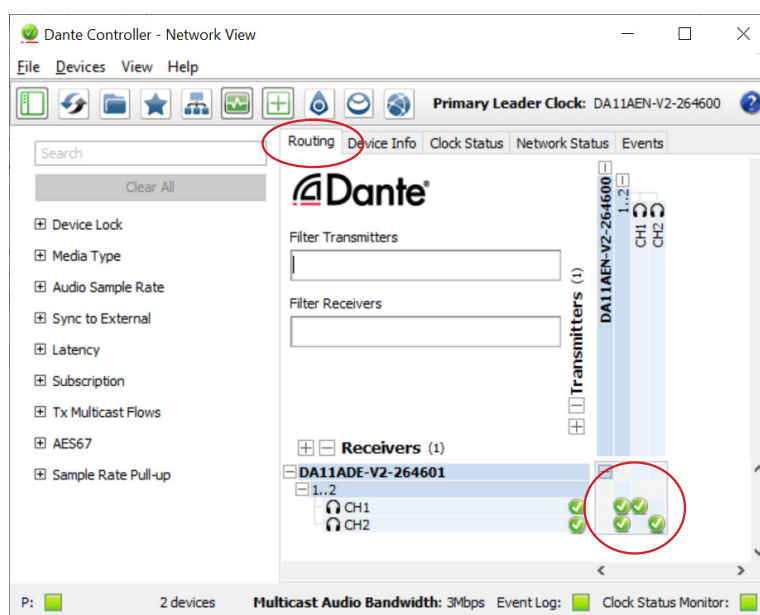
Dante Controller - Network View

File Devices View Help

Primary Leader Clock: DA11AEN-V2-264600

Search

Clear All

Device Lock
Media Type
Audio Sample Rate
Sync to External
Latency
Subscription
Tx Multicast Flows
AES67
Sample Rate Pull-up

Routing | Device Info | Clock Status | Network Status | Events

Dante

Filter Transmitters

Filter Receivers

Transmitters (1)

DA11AEN-V2-264600
1..2
CH1
CH2

Receivers (1)

DA11ADE-V2-264601
1..2
CH1
CH2

P: 2 devices Multicast Audio Bandwidth: 3Mbps Event Log: Clock Status Monitor: